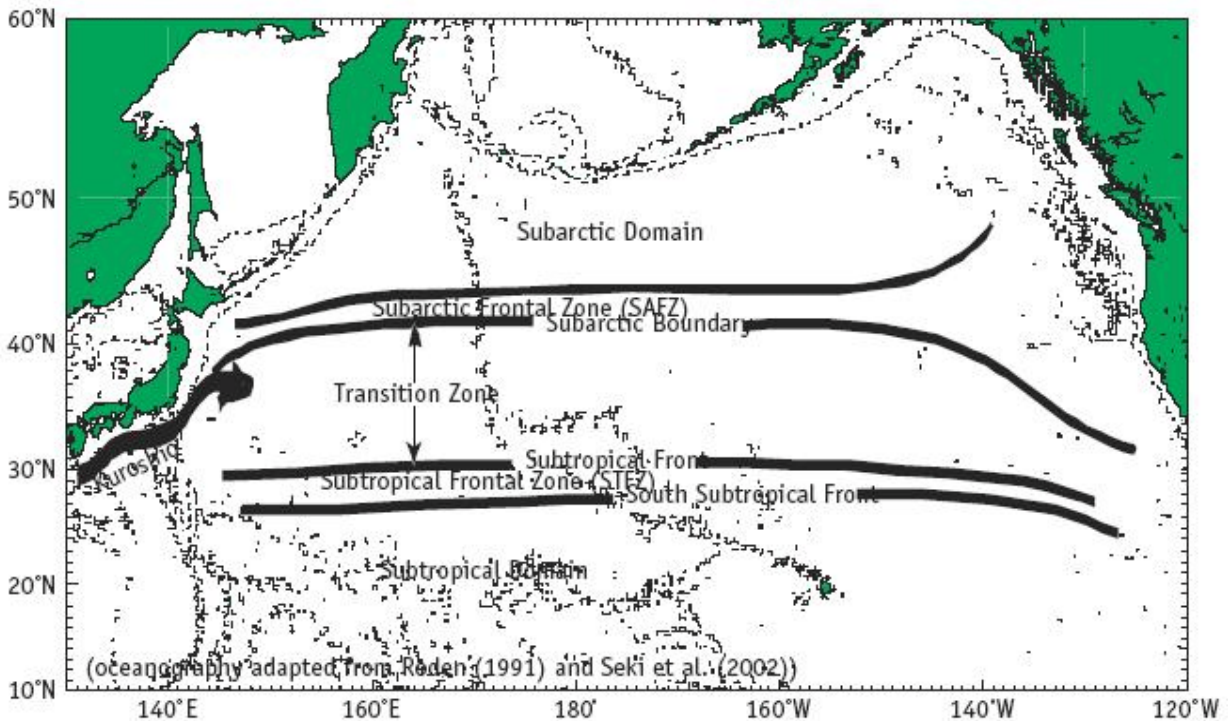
60°N

50°N

40°N

30°N

20°N

10°N

140°E 160°E 180° 160°W 140°W 120°W

Subarctic Domain

Subarctic Frontal Zone (SAFZ)

Subarctic Boundary

Transition Zone

Kuroshio

Subtropical Front

Subtropical Frontal Zone (STFZ)

South Subtropical Front

Subtropical Domain

(oceanography adapted from Roden (1991) and Seki et al. (2002))